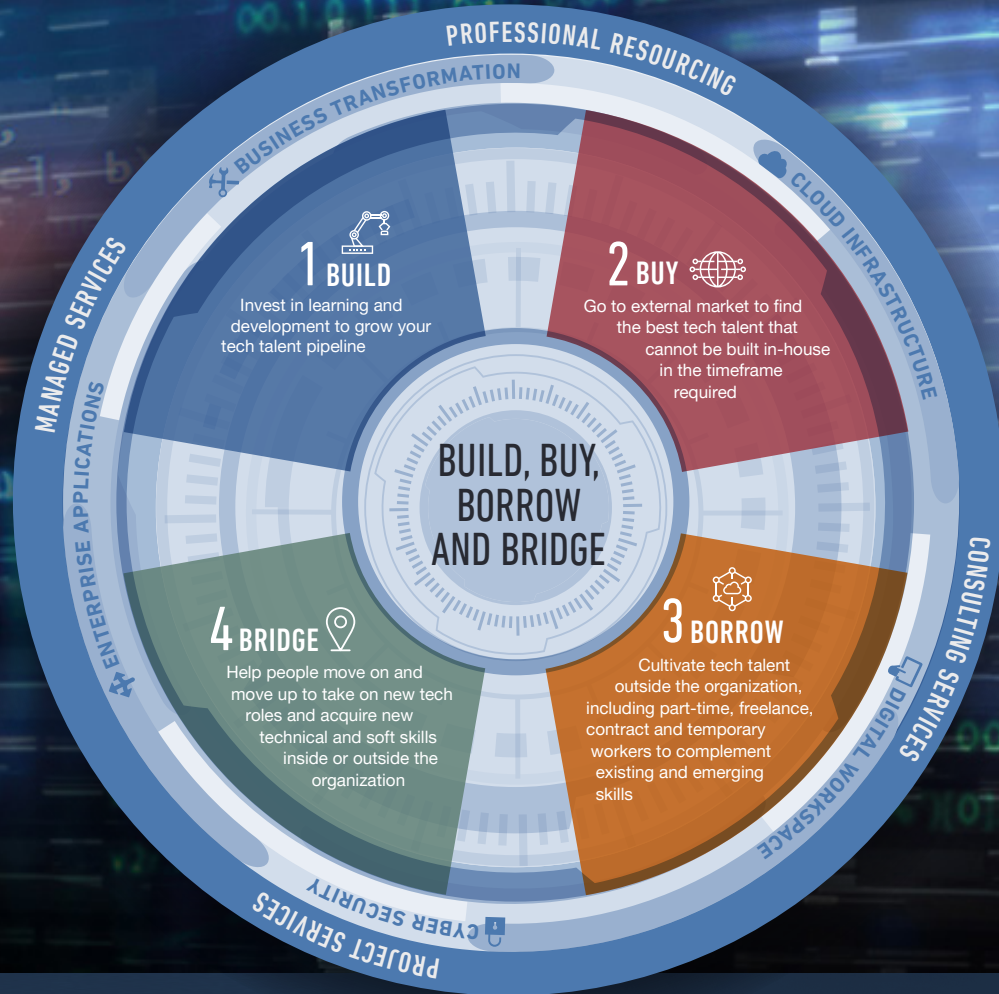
PROFESSIONAL RESOURCING

BUSINESS TRANSFORMATION

CLOUD INFRASTRUCTURE

MANAGED SERVICES

ENTERPRISE APPLICATIONS

1 BUILD
Invest in learning and development to grow your tech talent pipeline

2 BUY
Go to external market to find the best tech talent that cannot be built in-house in the timeframe required

BUILD, BUY, BORROW AND BRIDGE

4 BRIDGE
Help people move on and move up to take on new tech roles and acquire new technical and soft skills inside or outside the organization

3 BORROW
Cultivate tech talent outside the organization, including part-time, freelance, contract and temporary workers to complement existing and emerging skills

CONSULTING SERVICES

DIGITAL WORKSPACE

CYBER SECURITY

PROJECT SERVICES